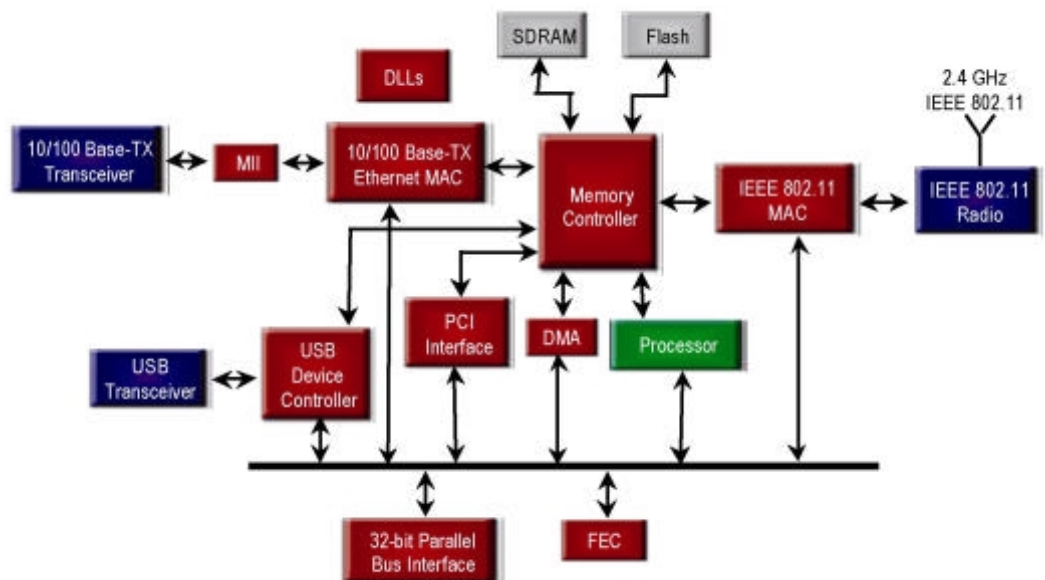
SDRAM

Flash

DLLs

2.4 GHz
IEEE 802.11

10/100 Base-TX
Transceiver

MII

10/100 Base-TX
Ethernet MAC

Memory
Controller

IEEE 802.11
MAC

IEEE 802.11
Radio

PCI
Interface

DMA

Processor

USB
Transceiver

USB
Device
Controller

32-bit Parallel
Bus Interface

FEC